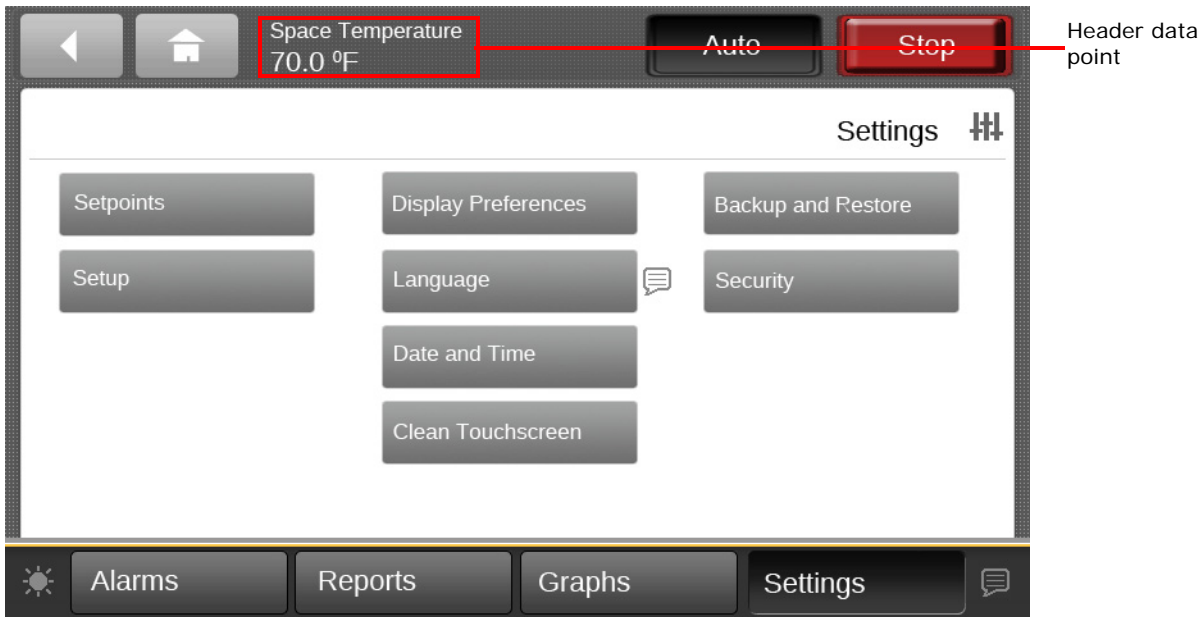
Space Temperature
70.0 ºF

Auto

Stop

Header data point

Settings

Setpoints

Setup

Display Preferences

Language

Date and Time

Clean Touchscreen

Backup and Restore

Security

Alarms

Reports

Graphs

Settings